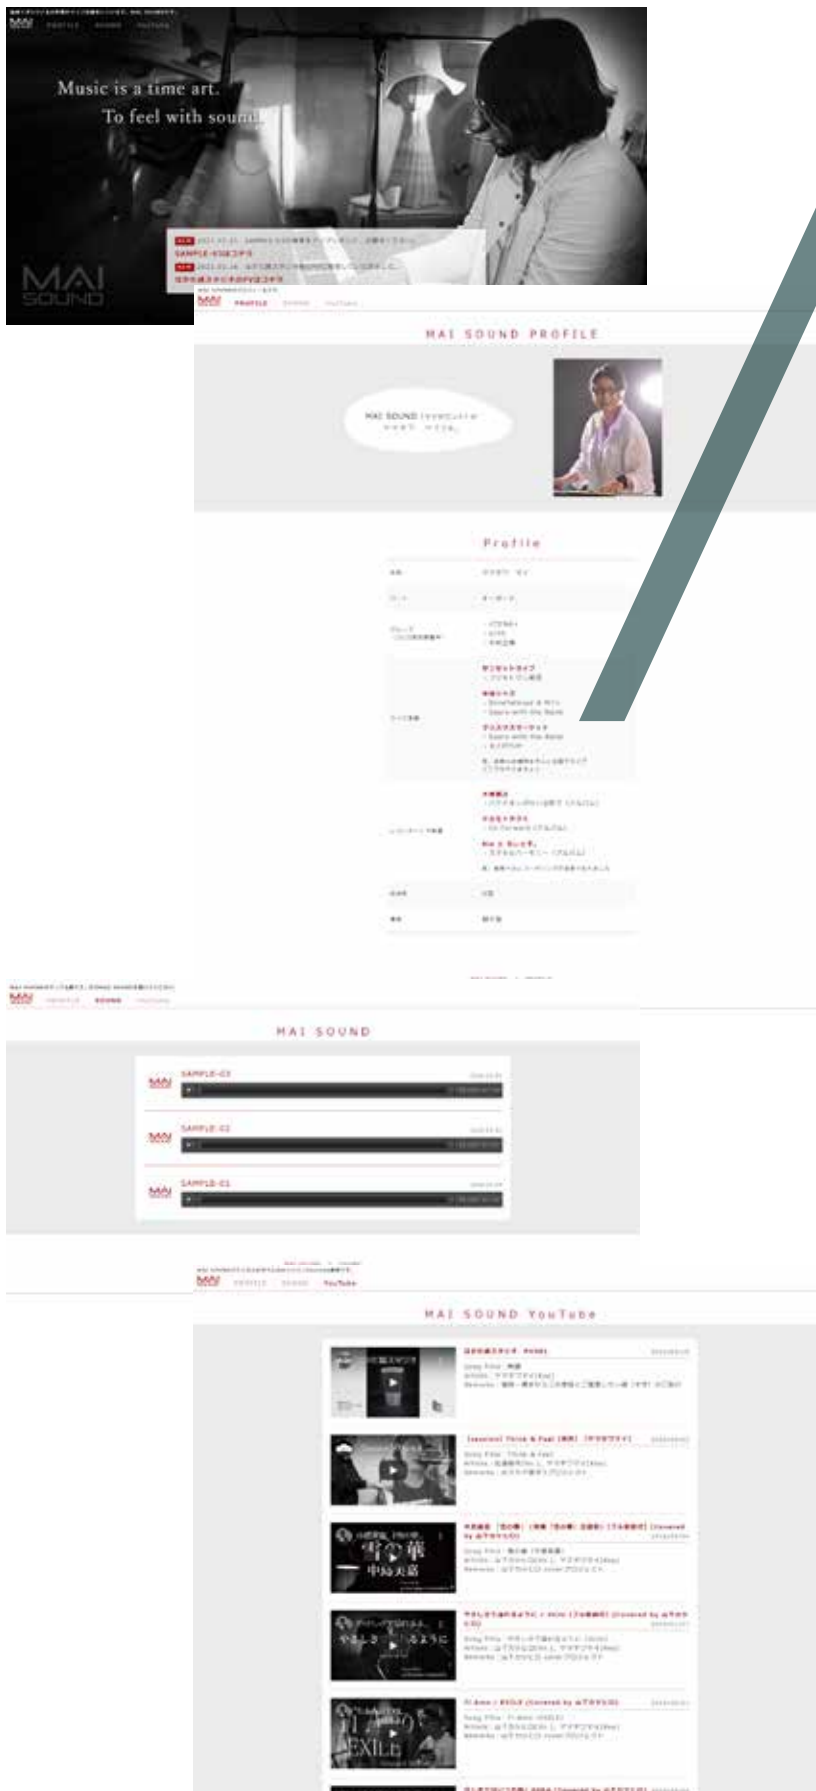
MAI PROFILE SOUND YOUTUBE

Music is a time art.
To feel with sound.

SAMPLE-03

MAI SOUND

MAI PROFILE SOUND YouTube

MAI SOUND PROFILE

Profile

MAI PROFILE SOUND YouTube

MAI SOUND

SAMPLE-03

SAMPLE-02

SAMPLE-01

MAI PROFILE SOUND YouTube

MAI SOUND YouTube

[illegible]

雪の華
中島美嘉

やさしさ　ように

EXILE